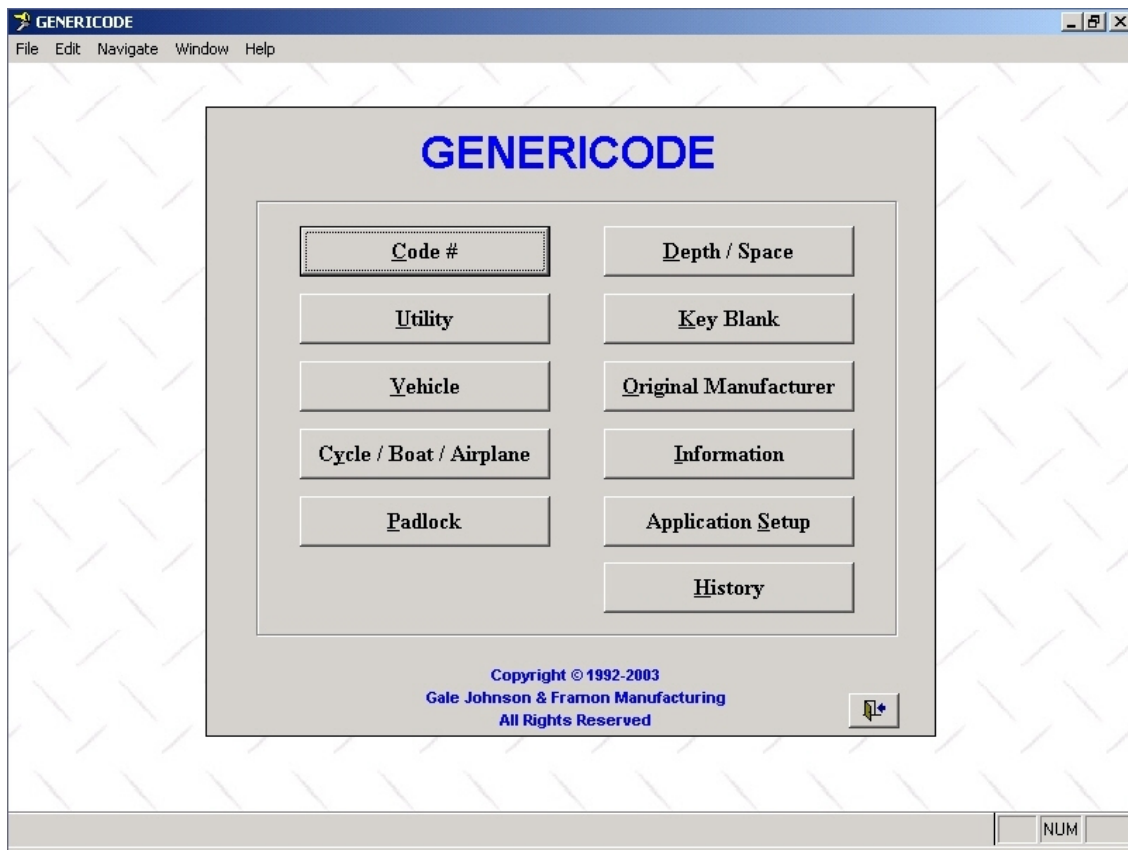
GENERICODE

File Edit Navigate Window Help

GENERICODE

Code #

Depth / Space

Utility

Key Blank

Vehicle

Original Manufacturer

Cycle / Boat / Airplane

Information

Padlock

Application Setup

History

Copyright © 1992-2003
Gale Johnson & Framon Manufacturing
All Rights Reserved

NUM